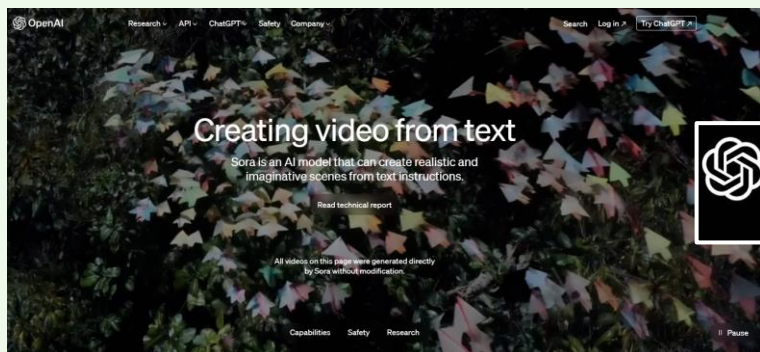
OpenAI
Research API ChatGPT Safety Company
Search Log in ↗ Try ChatGPT ↗

Creating video from text

Sora is an AI model that can create realistic and imaginative scenes from text instructions.

Read technical report

All videos on this page were generated directly by Sora without modification.

Capabilities Safety Research

II Pause